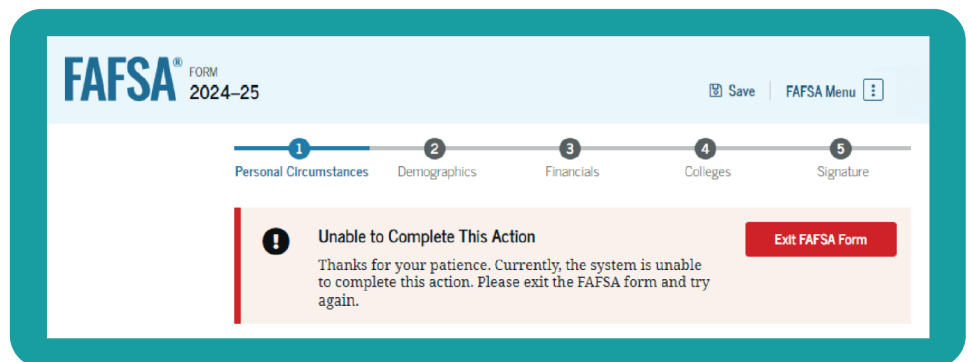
FAFSA® FORM 2024–25

Save

FAFSA Menu

1 Personal Circumstances
2 Demographics
3 Financials
4 Colleges
5 Signature

Unable to Complete This Action

Thanks for your patience. Currently, the system is unable to complete this action. Please exit the FAFSA form and try again.

Exit FAFSA Form